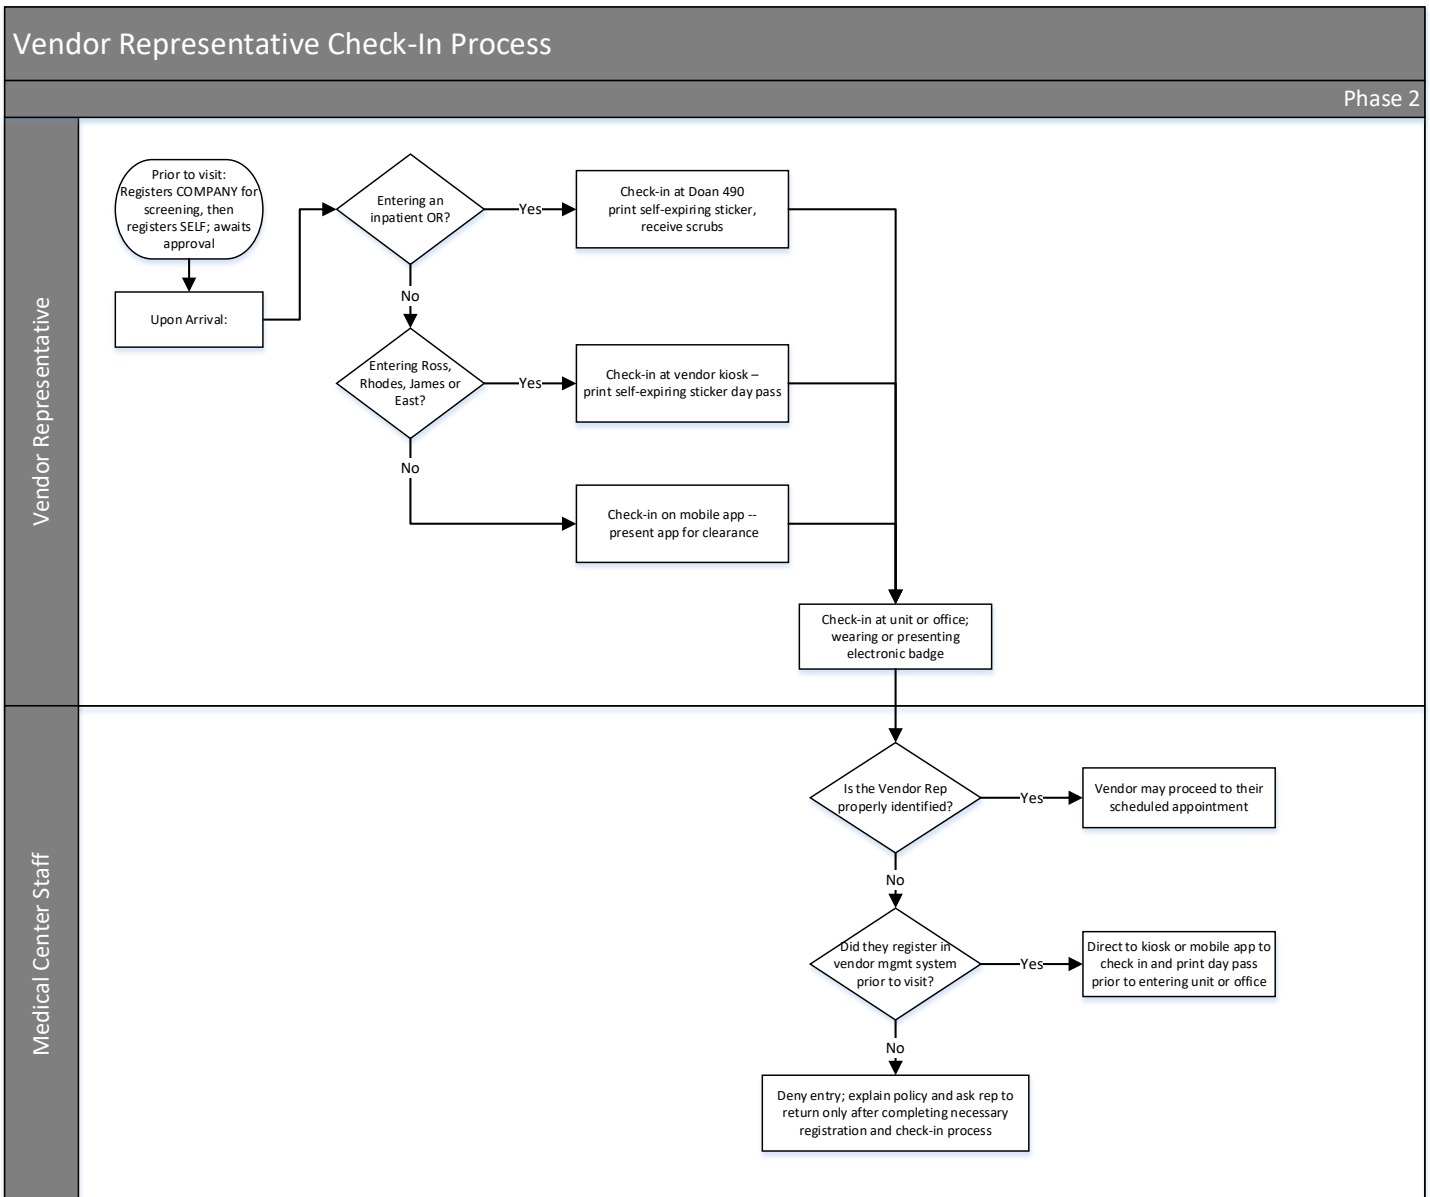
Vendor Representative Check-In Process

Phase 2

Vendor Representative

Prior to visit: Registers COMPANY for screening, then registers SELF; awaits approval

Upon Arrival:

Entering an inpatient OR?

Yes

Check-in at Doan 490 print self-expiring sticker, receive scrubs

No

Entering Ross, Rhodes, James or East?

Yes

Check-in at vendor kiosk – print self-expiring sticker day pass

No

Check-in on mobile app -- present app for clearance

Check-in at unit or office; wearing or presenting electronic badge

Medical Center Staff

Is the Vendor Rep properly identified?

Yes

Vendor may proceed to their scheduled appointment

No

Did they register in vendor mgmt system prior to visit?

Yes

Direct to kiosk or mobile app to check in and print day pass prior to entering unit or office

No

Deny entry; explain policy and ask rep to return only after completing necessary registration and check-in process